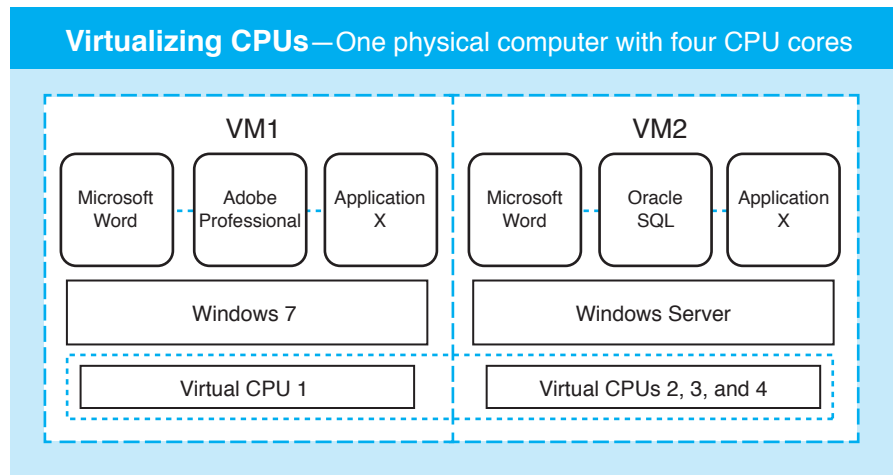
Virtualizing CPUs—One physical computer with four CPU cores

VM1

Microsoft Word

Adobe Professional

Application X

Windows 7

Virtual CPU 1

VM2

Microsoft Word

Oracle SQL

Application X

Windows Server

Virtual CPUs 2, 3, and 4